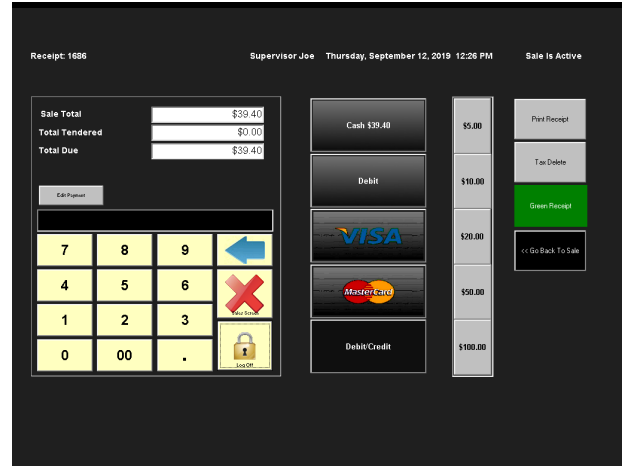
Receipt: 1686

Supervisor Joe Thursday, September 12, 2019 12:26 PM

Sale Is Active

Sale Total $39.40
Total Tendered $0.00
Total Due $39.40

Edit Payment

| 7 | 8 | 9 |
|---|---|---|
| 4 | 5 | 6 |
| 1 | 2 | 3 |
| 0 | 00 | . |

Clear Screen

Log Off

Cash $39.40

Debit

VISA

MasterCard

Debit/Credit

$5.00

$10.00

$20.00

$50.00

$100.00

Print Receipt

Tax Delete

Green Receipt

<< Go Back To Sale